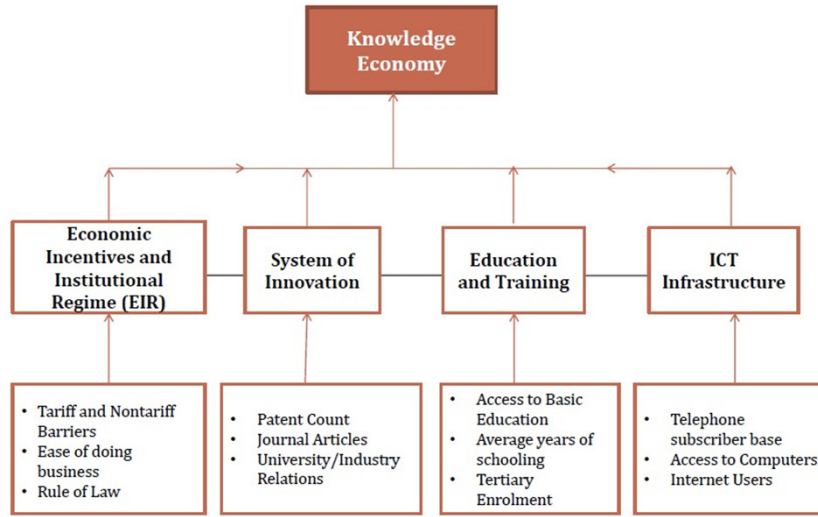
Knowledge Economy

Economic Incentives and Institutional Regime (EIR)

System of Innovation

Education and Training

ICT Infrastructure

- Tariff and Nontariff Barriers
- Ease of doing business
- Rule of Law

- Patent Count
- Journal Articles
- University/Industry Relations

- Access to Basic Education
- Average years of schooling
- Tertiary Enrolment

- Telephone subscriber base
- Access to Computers
- Internet Users